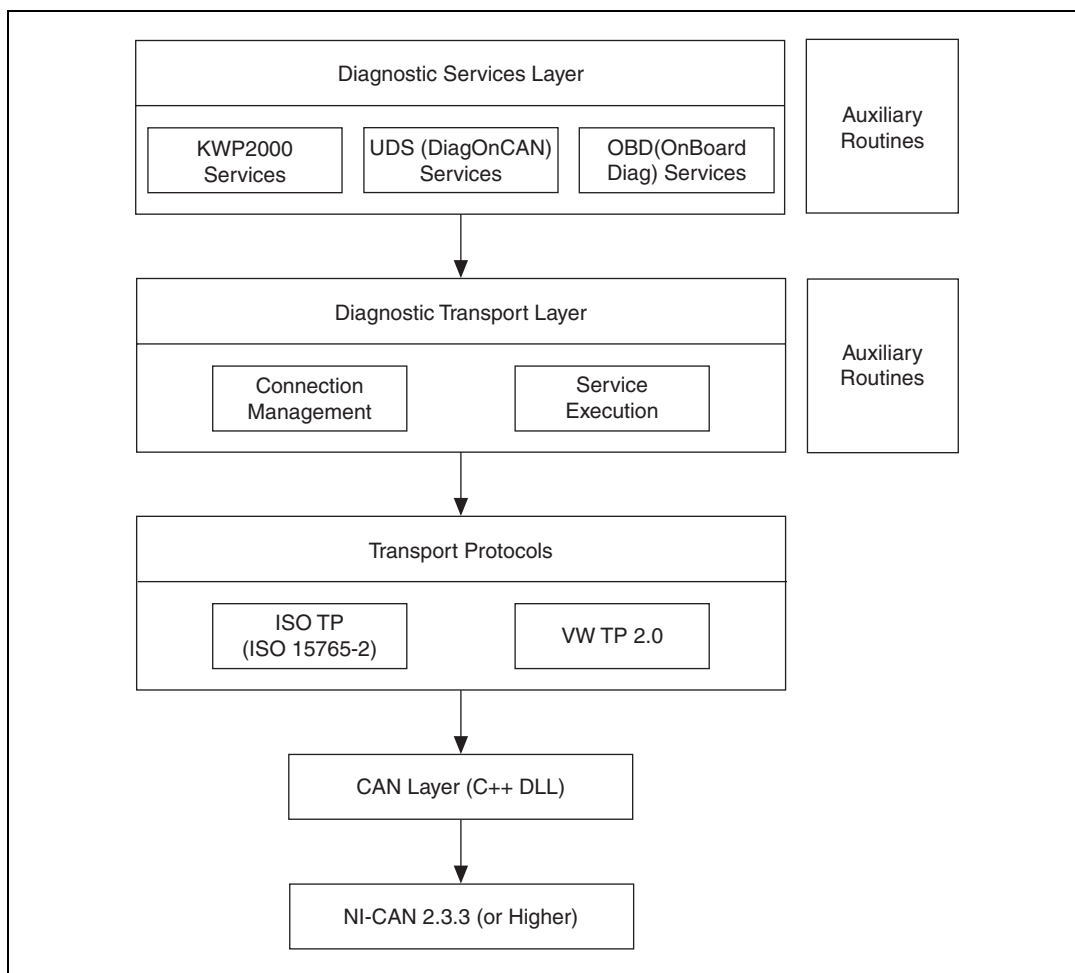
Diagnostic Services Layer

KWP2000 Services

UDS (DiagOnCAN) Services

OBD(OnBoard Diag) Services

Auxiliary Routines

Diagnostic Transport Layer

Connection Management

Service Execution

Auxiliary Routines

Transport Protocols

ISO TP (ISO 15765-2)

VW TP 2.0

CAN Layer (C++ DLL)

NI-CAN 2.3.3 (or Higher)